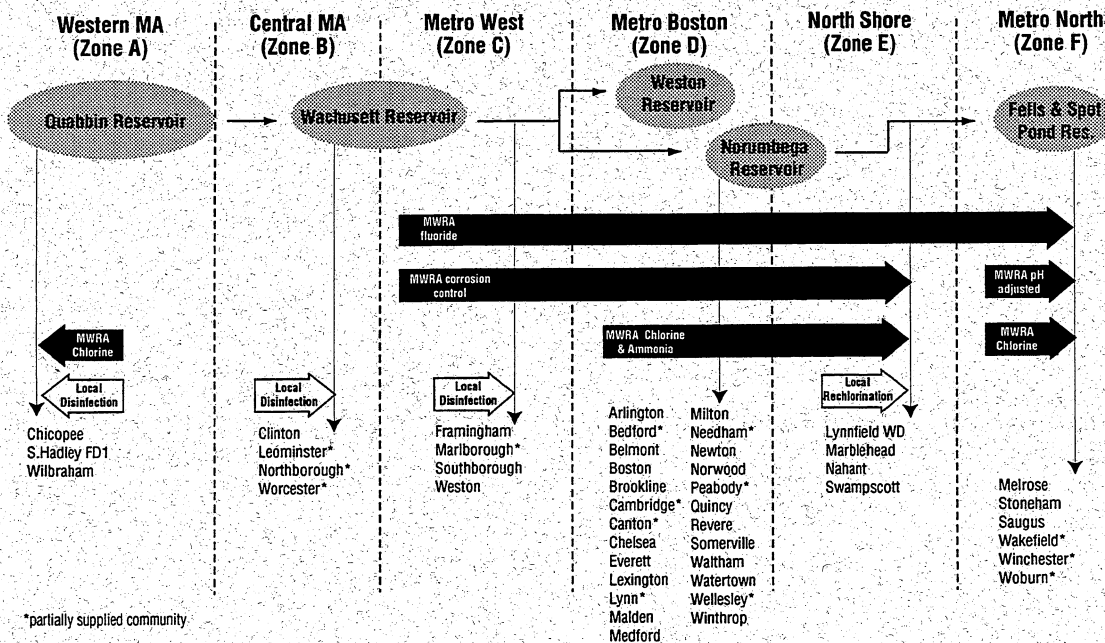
Western MA (Zone A)

Central MA (Zone B)

Metro West (Zone C)

Metro Boston (Zone D)

North Shore (Zone E)

Metro North (Zone F)

Quabbin Reservoir

Wachusett Reservoir

Weston Reservoir

Norumbega Reservoir

Fells & Spot Pond Res.

MWRA fluoride

MWRA corrosion control

MWRA pH adjusted

MWRA Chlorine & Ammonia

MWRA Chlorine

MWRA Chlorine

Local Disinfection

Local Disinfection

Local Disinfection

Local Rechlorination

Chicopee
S.Hadley FD1
Wilbraham

Clinton
Leominster*
Northborough*
Worcester*

Framingham
Marlborough*
Southborough
Weston

Arlington
Bedford*
Belmont
Boston
Brookline
Cambridge*
Canton*
Chelsea
Everett
Lexington
Lynn*
Malden
Medford

Milton
Needham*
Newton
Norwood
Peabody*
Quincy
Revere
Somerville
Waltham
Watertown
Wellesley*
Winthrop

Lynnfield WD
Marblehead
Nahant
Swampscott

Melrose
Stoneham
Saugus
Wakefield*
Winchester*
Woburn*

*partially supplied community